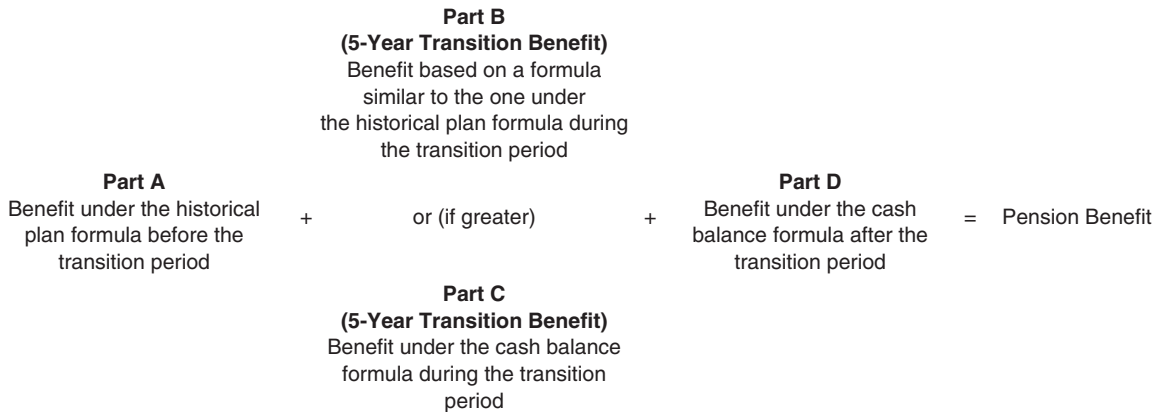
**Part B**
**(5-Year Transition Benefit)**
Benefit based on a formula similar to the one under the historical plan formula during the transition period

**Part A**
Benefit under the historical plan formula before the transition period

+

or (if greater)

+

**Part D**
Benefit under the cash balance formula after the transition period

=

Pension Benefit

**Part C**
**(5-Year Transition Benefit)**
Benefit under the cash balance formula during the transition period